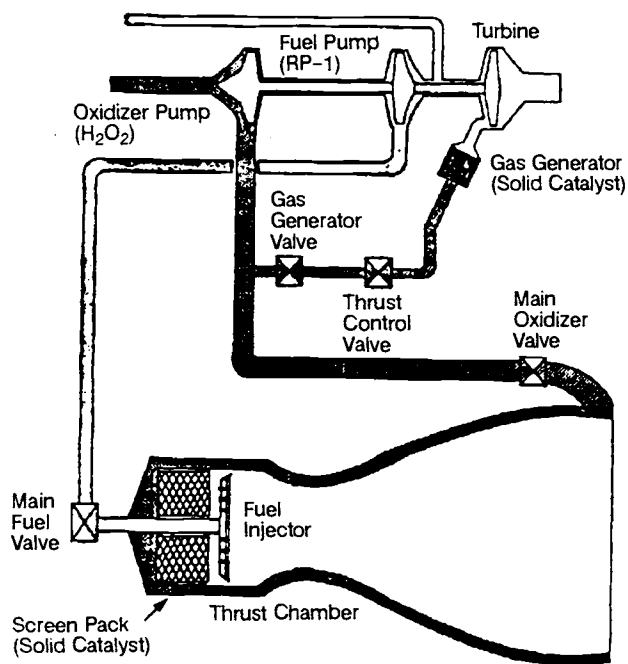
Fuel Pump (RP-1)

Turbine

Oxidizer Pump ($H_2O_2$)

Gas Generator (Solid Catalyst)

Gas Generator Valve

Thrust Control Valve

Main Oxidizer Valve

Main Fuel Valve

Fuel Injector

Screen Pack (Solid Catalyst)

Thrust Chamber